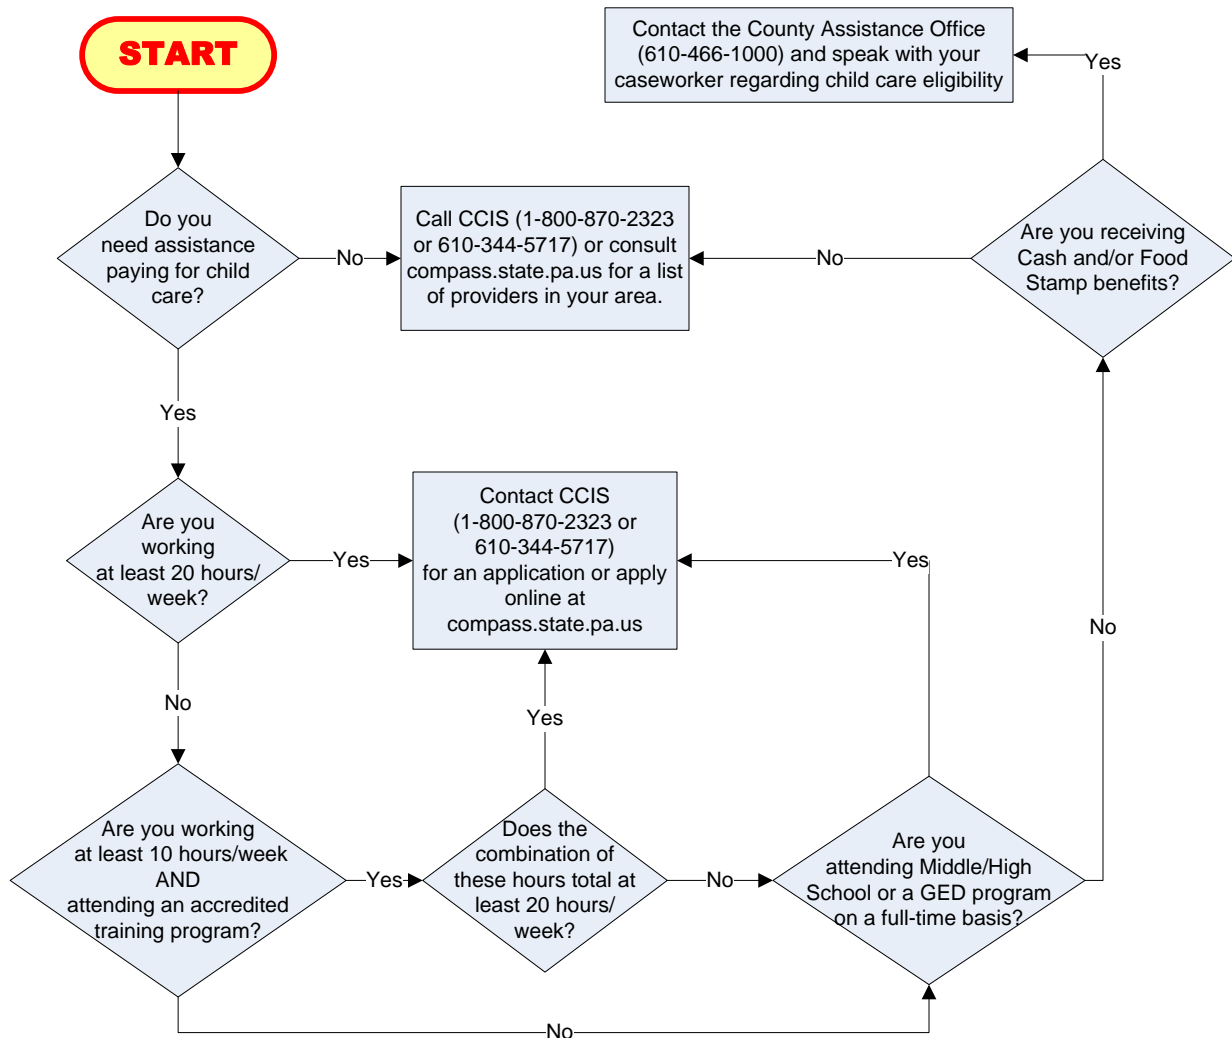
START

Do you need assistance paying for child care?

No

Call CCIS (1-800-870-2323 or 610-344-5717) or consult compass.state.pa.us for a list of providers in your area.

No

Are you receiving Cash and/or Food Stamp benefits?

Yes

Contact the County Assistance Office (610-466-1000) and speak with your caseworker regarding child care eligibility

Yes

Are you working at least 20 hours/ week?

Yes

Contact CCIS (1-800-870-2323 or 610-344-5717) for an application or apply online at compass.state.pa.us

Yes

No

No

Yes

Are you working at least 10 hours/week AND attending an accredited training program?

Yes

Does the combination of these hours total at least 20 hours/ week?

No

Are you attending Middle/High School or a GED program on a full-time basis?

No